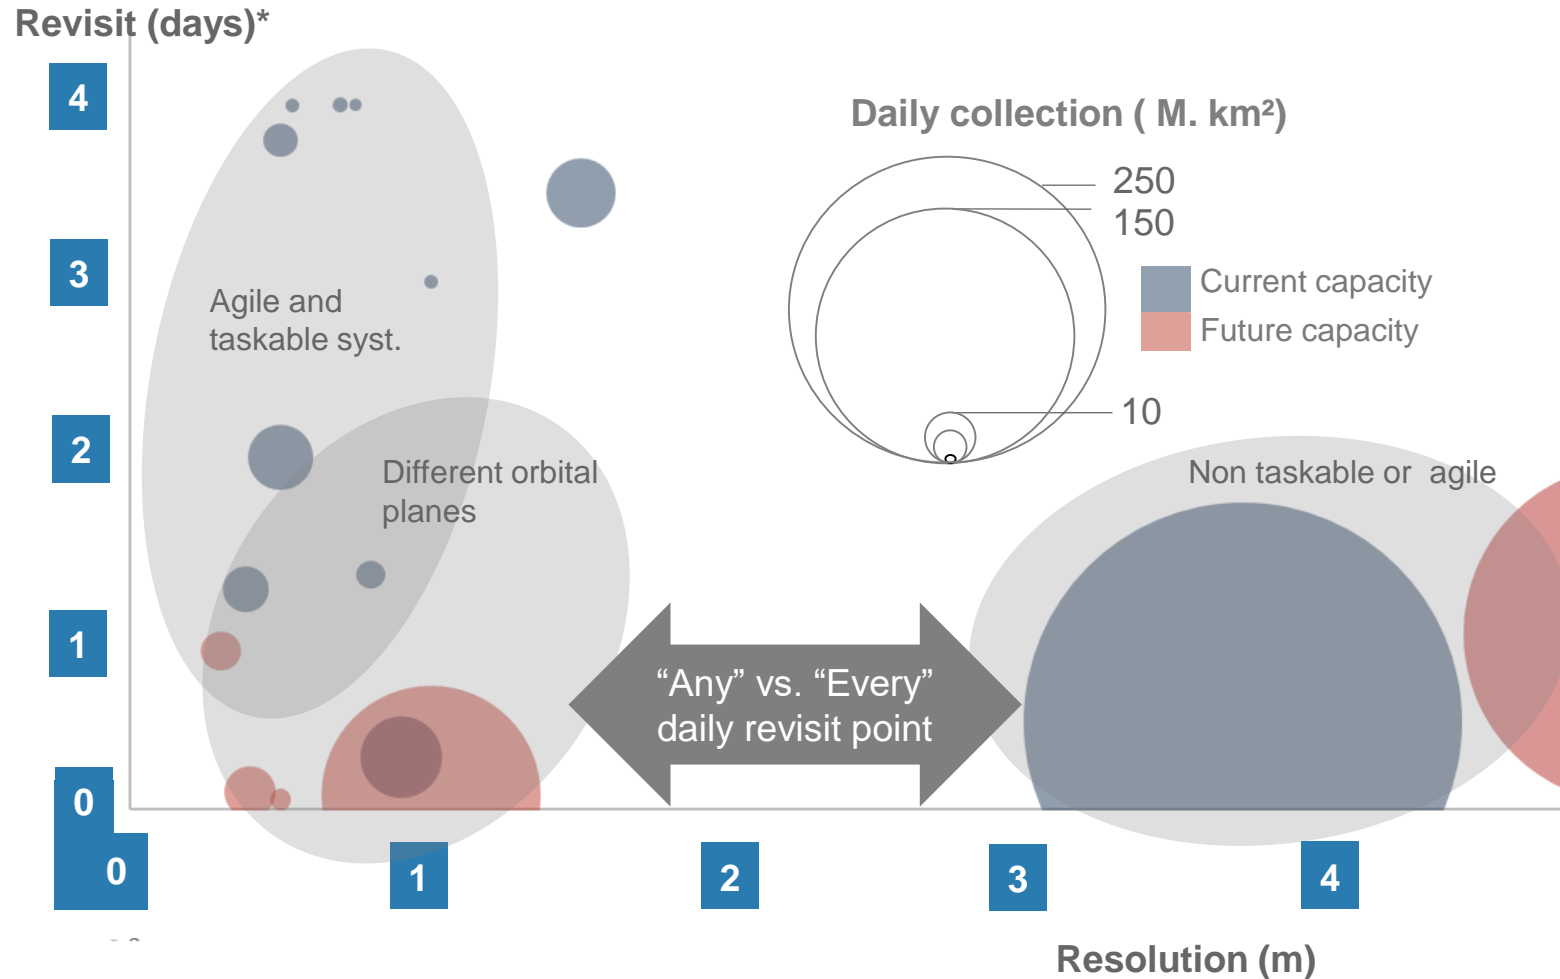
Revisit (days)*

4

3

2

1

0

Daily collection ( M. km²)

250

150

10

Current capacity

Future capacity

Agile and taskable syst.

Different orbital planes

Non taskable or agile

“Any” vs. “Every” daily revisit point

0

1

2

3

4

Resolution (m)